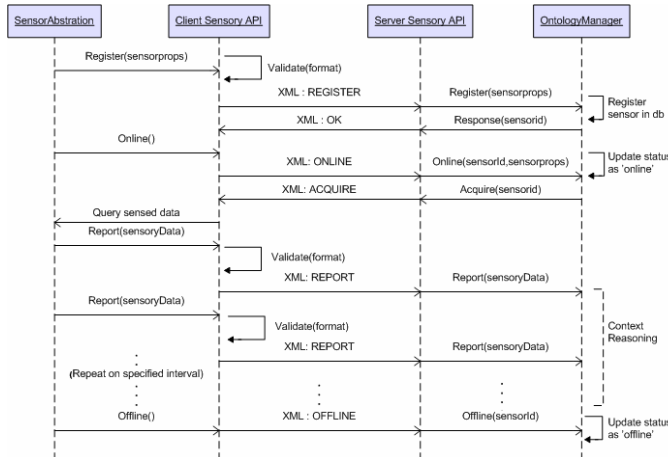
SensorAbstration

Client Sensory API

Server Sensory API

OntologyManager

Register(sensorprops)

Validate(format)

XML : REGISTER

Register(sensorprops)

Register sensor in db

XML : OK

Response(sensorid)

Online()

XML: ONLINE

Online(sensorId,sensorprops)

Update status as 'online'

XML: ACQUIRE

Acquire(sensorid)

Query sensed data

Report(sensoryData)

Validate(format)

XML: REPORT

Report(sensoryData)

Report(sensoryData)

Validate(format)

XML: REPORT

Report(sensoryData)

Context Reasoning

(Repeat on specified interval)

Offline()

XML : OFFLINE

Offline(sensorId)

Update status as 'offline'